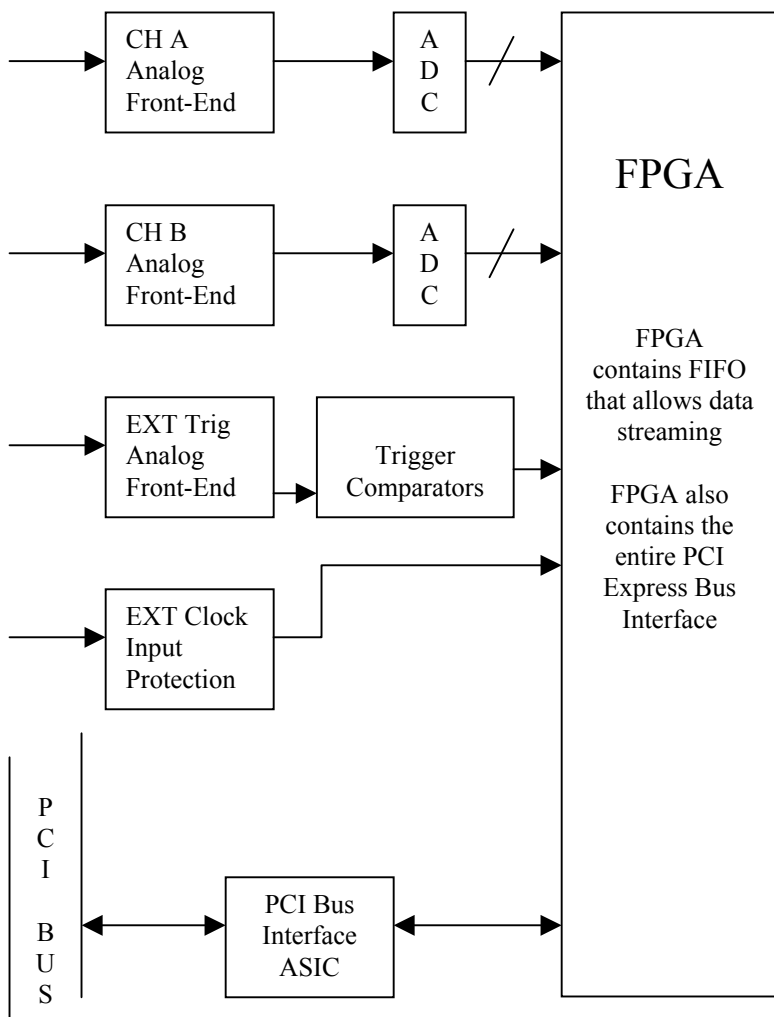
CH A Analog Front-End

ADC

FPGA

CH B Analog Front-End

ADC

FPGA contains FIFO that allows data streaming

FPGA also contains the entire PCI Express Bus Interface

EXT Trig Analog Front-End

Trigger Comparators

EXT Clock Input Protection

PCI BUS

PCI Bus Interface ASIC